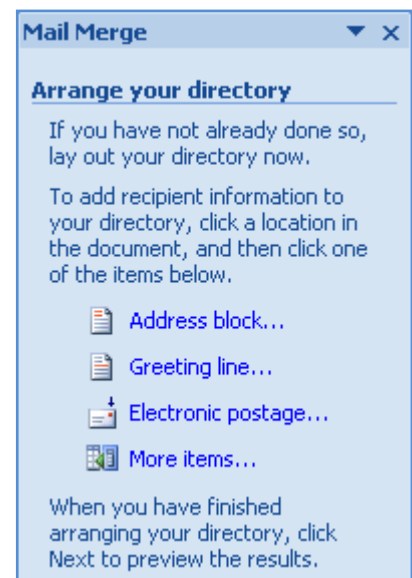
Mail Merge ▼ ×

Arrange your directory

If you have not already done so, lay out your directory now.

To add recipient information to your directory, click a location in the document, and then click one of the items below.

Address block...

Greeting line...

Electronic postage...

More items...

When you have finished arranging your directory, click Next to preview the results.